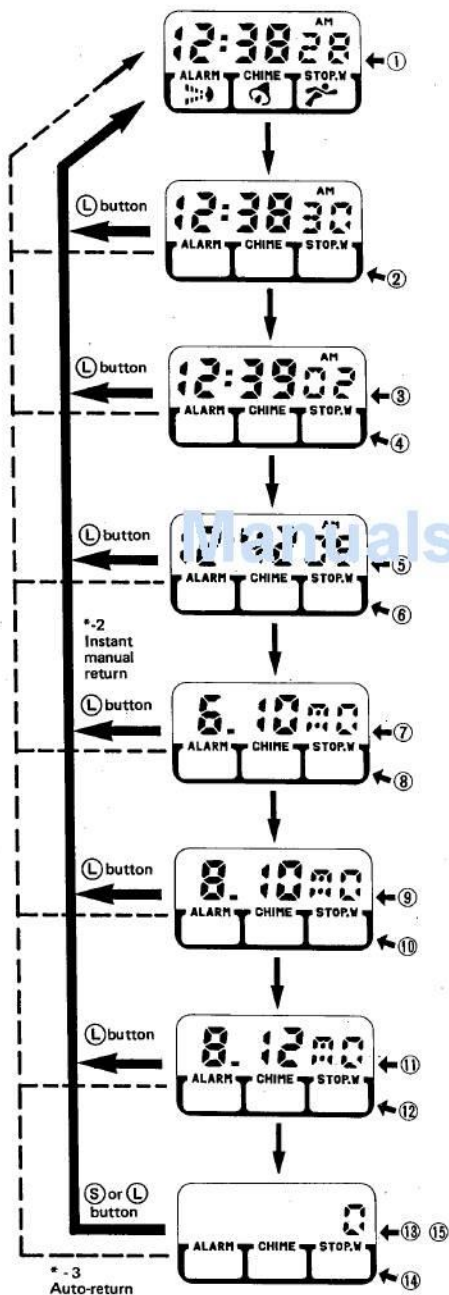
12:38 28 AM
ALARM CHIME STOP.W
①

Ⓛ button
12:38 30 AM
ALARM CHIME STOP.W
②

Ⓛ button
12:39 02 AM
③
ALARM CHIME STOP.W
④

Ⓛ button
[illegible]
Manuals
ALARM CHIME STOP.W
⑤
⑥

*-2
Instant
manual
return

Ⓛ button
6. 10 mo
ALARM CHIME STOP.W
⑦
⑧

Ⓛ button
8. 10 mo
ALARM CHIME STOP.W
⑨
⑩

Ⓛ button
8. 12 mo
ALARM CHIME STOP.W
⑪
⑫

Ⓢ or Ⓛ button
0
ALARM CHIME STOP.W
⑬ ⑮
⑭

* - 3
Auto-return